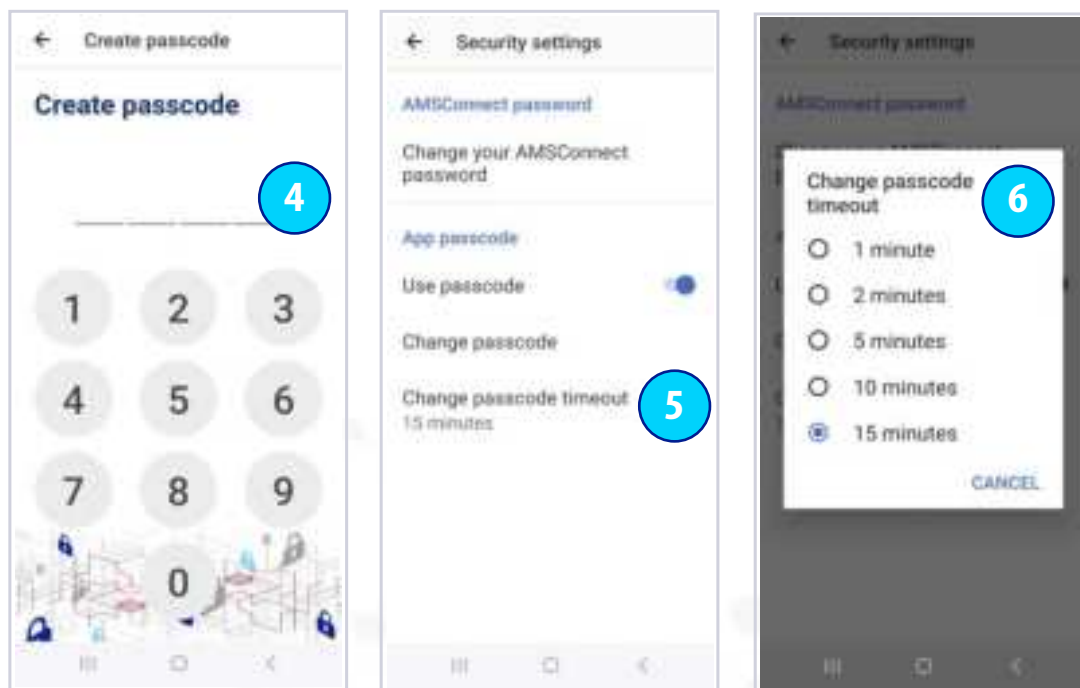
← Create passcode

Create passcode

4

1 2 3
4 5 6
7 8 9
0

← Security settings

AMSConnect password

Change your AMSConnect password

App passcode

Use passcode

Change passcode

Change passcode timeout
15 minutes

5

← Security settings

AMSConnect password

Change passcode timeout

6

1 minute
2 minutes
5 minutes
10 minutes
15 minutes

CANCEL